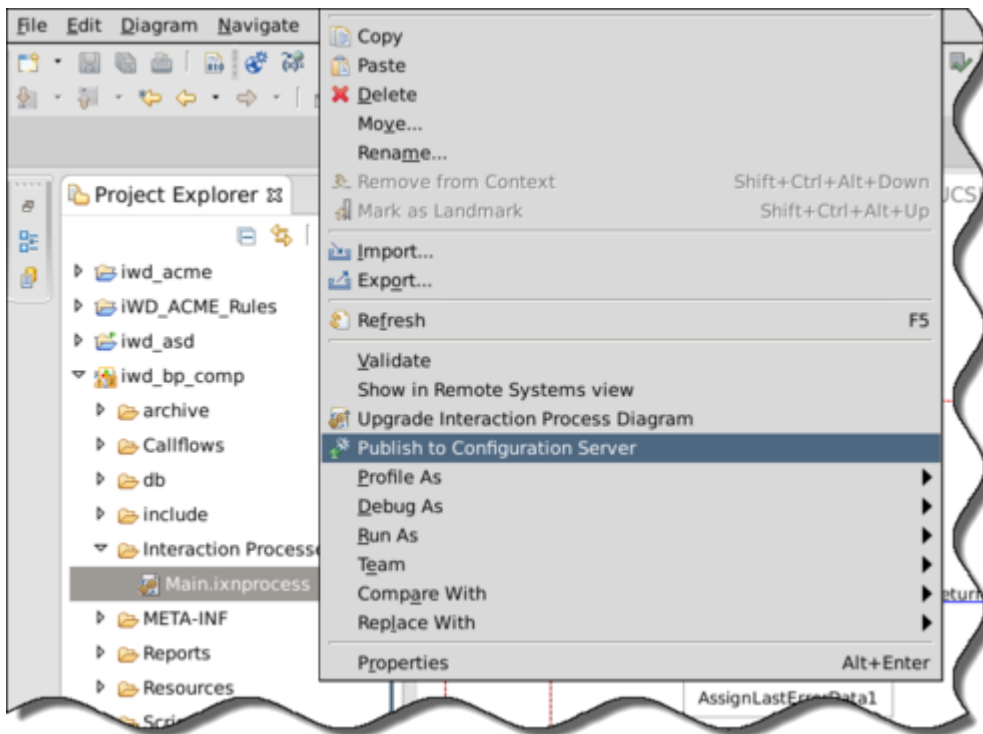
File Edit Diagram Navigate

Project Explorer

iwd_acme
iWD_ACME_Rules
iwd_asd
iwd_bp_comp
archive
Callflows
db
include
Interaction Process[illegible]
Main.ixnprocess
META-INF
Reports
Resources
Scri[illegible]

Copy
Paste
Delete
Move...
Rename...
Remove from Context Shift+Ctrl+Alt+Down
Mark as Landmark Shift+Ctrl+Alt+Up
Import...
Export...
Refresh F5
Validate
Show in Remote Systems view
Upgrade Interaction Process Diagram
Publish to Configuration Server
Profile As
Debug As
Run As
Team
Compare With
Replace With
Properties Alt+Enter

UCS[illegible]
eturn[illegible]
AssignLastErrorData1